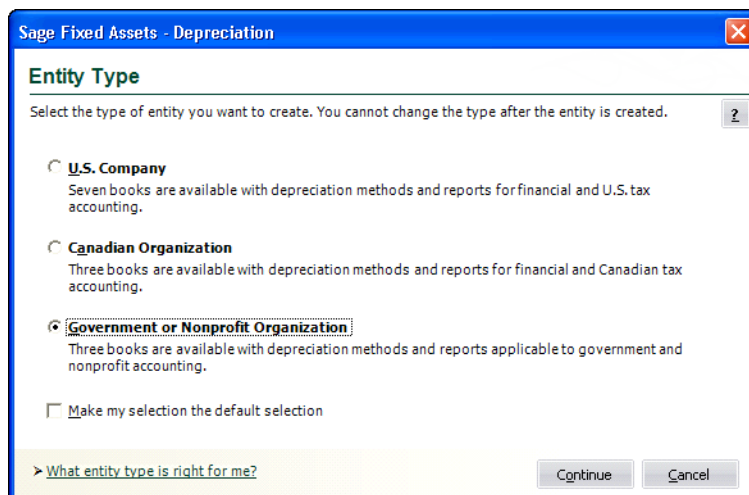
Sage Fixed Assets - Depreciation

Entity Type

Select the type of entity you want to create. You cannot change the type after the entity is created.

?

U.S. Company
Seven books are available with depreciation methods and reports for financial and U.S. tax accounting.

Canadian Organization
Three books are available with depreciation methods and reports for financial and Canadian tax accounting.

Government or Nonprofit Organization
Three books are available with depreciation methods and reports applicable to government and nonprofit accounting.

Make my selection the default selection

What entity type is right for me?

Continue

Cancel